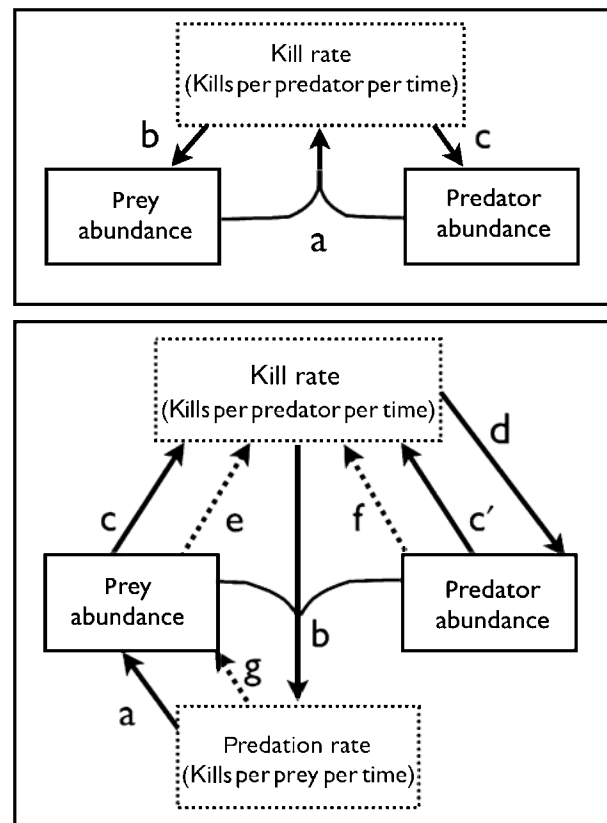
Kill rate
(Kills per predator per time)

b

c

Prey abundance

a

Predator abundance

Kill rate
(Kills per predator per time)

d

c

e

f

c′

Prey abundance

b

Predator abundance

g

a

Predation rate
(Kills per prey per time)